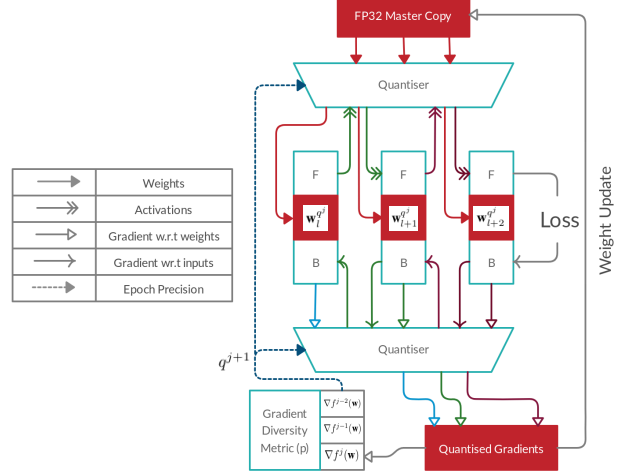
FP32 Master Copy

Quantiser

| | |
|---|---|
| | Weights |
| | Activations |
| | Gradient w.r.t weights |
| | Gradient wr.t inputs |
| | Epoch Precision |

F

$\mathbf{w}_l^{q^j}$

B

F

$\mathbf{w}_{l+1}^{q^j}$

B

F

$\mathbf{w}_{l+2}^{q^j}$

B

Loss

Weight Update

$q^{j+1}$

Quantiser

Gradient Diversity Metric (p)

$\nabla f^{j-2}(\mathbf{w})$

$\nabla f^{j-1}(\mathbf{w})$

$\nabla f^{j}(\mathbf{w})$

Quantised Gradients